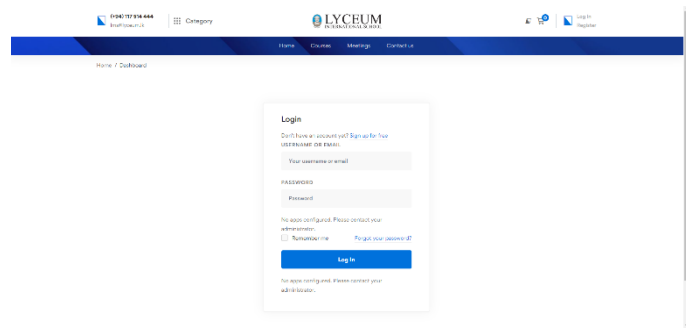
(+94) 117 514 444
Email: lyceum.lk

Category

LYCEUM
INTERNATIONAL SCHOOL

0

Log In
Register

Home Courses Meetings Contact us

Home / Dashboard

Login

Don't have an account yet? Sign up for free
USERNAME OR EMAIL

Your username or email

PASSWORD

Password

No apps configured. Please contact your administrator.

Remember me

Forgot your password?

Log In

No apps configured. Please contact your administrator.